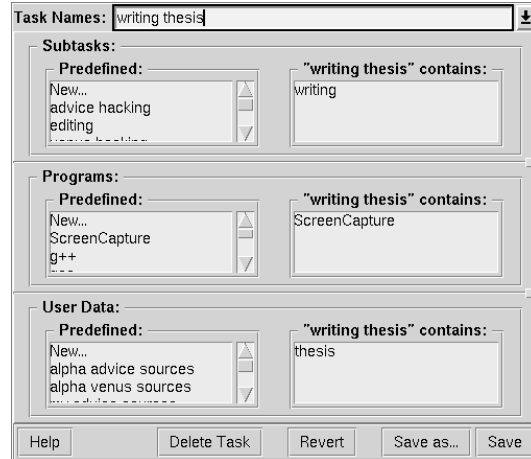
Task Names: writing thesis

Subtasks:

Predefined:

New...
advice hacking
editing
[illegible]

"writing thesis" contains:

writing

Programs:

Predefined:

New...
ScreenCapture
g++
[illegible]

"writing thesis" contains:

ScreenCapture

User Data:

Predefined:

New...
alpha advice sources
alpha venus sources
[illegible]

"writing thesis" contains:

thesis

Help | Delete Task | Revert | Save as... | Save